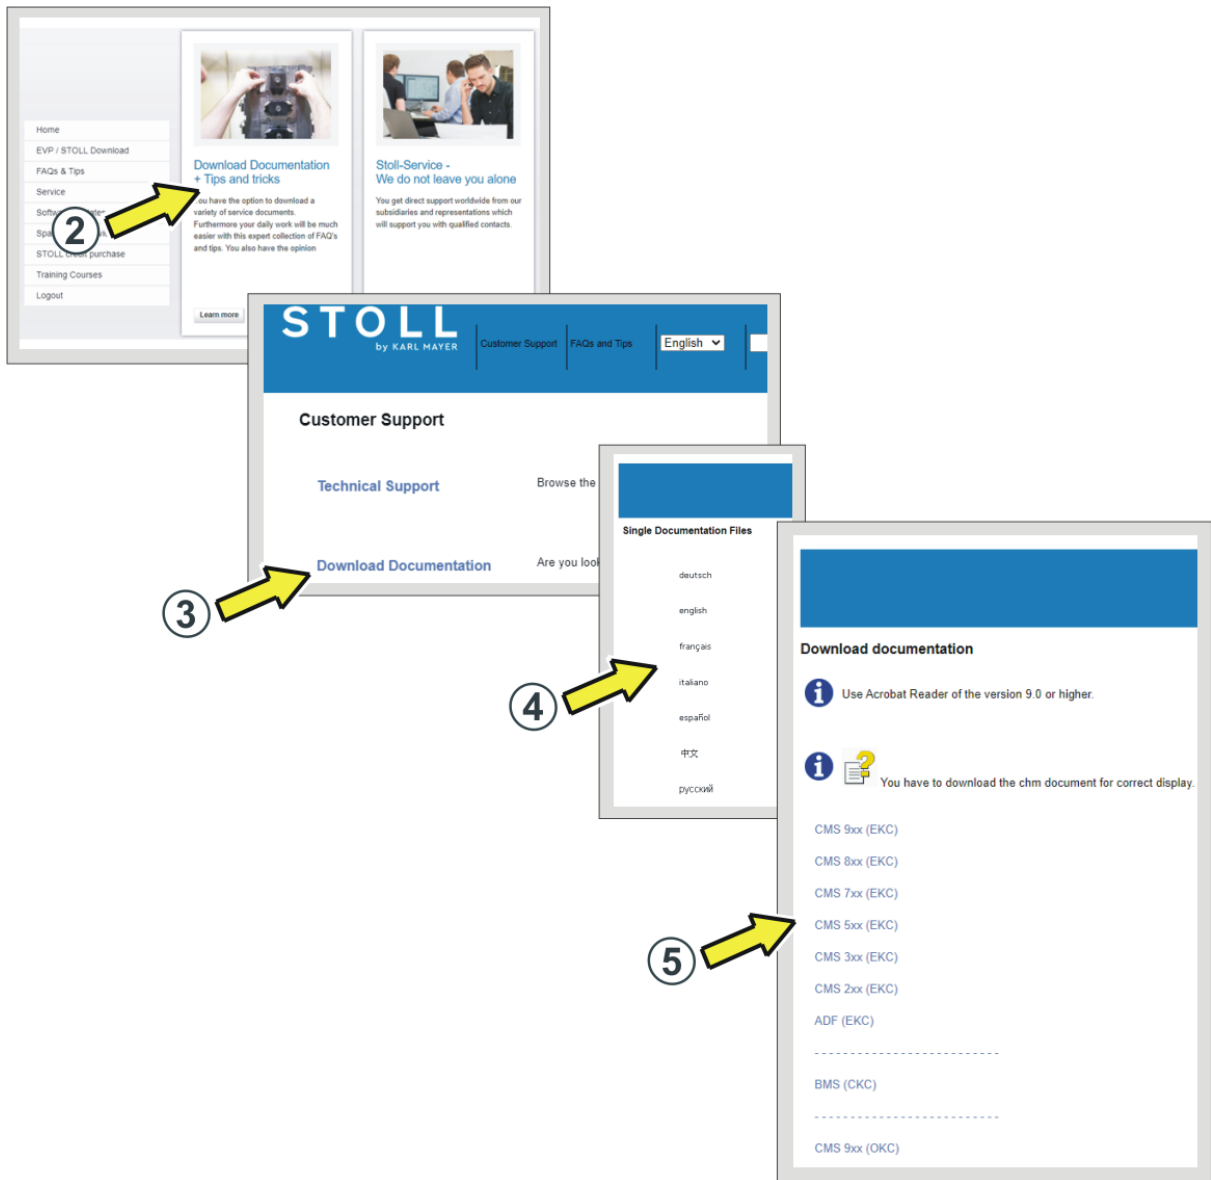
Home
EVP / STOLL Download
FAQs & Tips
Service
Softw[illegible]
Spa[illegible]
STOLL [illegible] purchase
Training Courses
Logout

Download Documentation + Tips and tricks

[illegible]ou have the option to download a variety of service documents. Furthermore your daily work will be much easier with this expert collection of FAQ's and tips. You also have the opinion

Learn more

Stoll-Service - We do not leave you alone

You get direct support worldwide from our subsidiaries and representations which will support you with qualified contacts.

2

STOLL by KARL MAYER

Customer Support
FAQs and Tips
English

Customer Support

Technical Support
Browse the

Download Documentation
Are you look

3

Single Documentation Files

deutsch
english
français
italiano
español
中文
русский

4

Download documentation

Use Acrobat Reader of the version 9.0 or higher.

You have to download the chm document for correct display.

CMS 9xx (EKC)
CMS 8xx (EKC)
CMS 7xx (EKC)
CMS 5xx (EKC)
CMS 3xx (EKC)
CMS 2xx (EKC)
ADF (EKC)
-------------------------
BMS (CKC)
-------------------------
CMS 9xx (OKC)

5